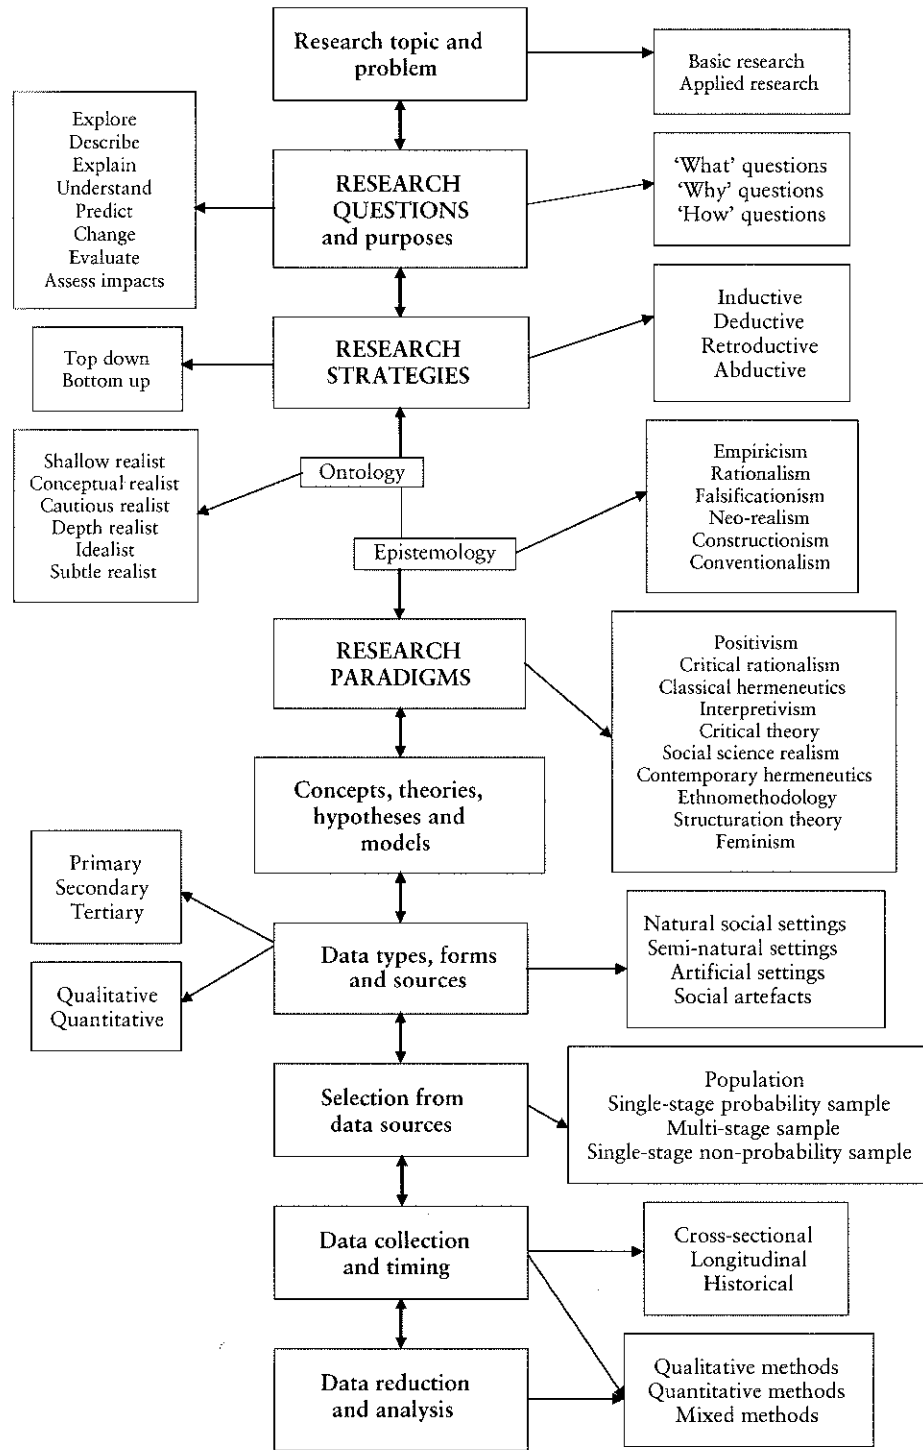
Research topic and problem

Basic research
Applied research

Explore
Describe
Explain
Understand
Predict
Change
Evaluate
Assess impacts

RESEARCH QUESTIONS and purposes

'What' questions
'Why' questions
'How' questions

Top down
Bottom up

RESEARCH STRATEGIES

Inductive
Deductive
Retroductive
Abductive

Shallow realist
Conceptual realist
Cautious realist
Depth realist
Idealist
Subtle realist

Ontology

Epistemology

Empiricism
Rationalism
Falsificationism
Neo-realism
Constructionism
Conventionalism

RESEARCH PARADIGMS

Positivism
Critical rationalism
Classical hermeneutics
Interpretivism
Critical theory
Social science realism
Contemporary hermeneutics
Ethnomethodology
Structuration theory
Feminism

Concepts, theories, hypotheses and models

Primary
Secondary
Tertiary

Qualitative
Quantitative

Data types, forms and sources

Natural social settings
Semi-natural settings
Artificial settings
Social artefacts

Selection from data sources

Population
Single-stage probability sample
Multi-stage sample
Single-stage non-probability sample

Data collection and timing

Cross-sectional
Longitudinal
Historical

Data reduction and analysis

Qualitative methods
Quantitative methods
Mixed methods